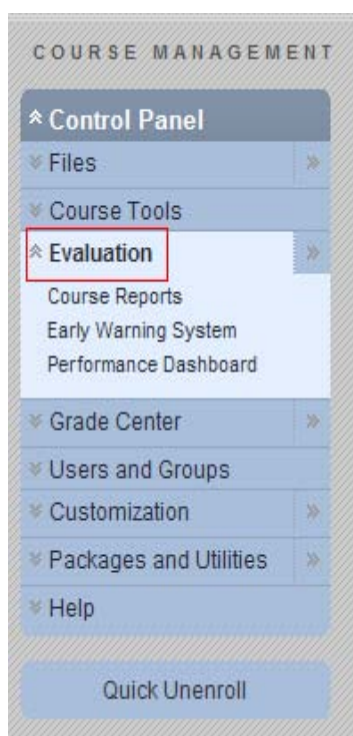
COURSE MANAGEMENT

Control Panel

Files

Course Tools

Evaluation

Course Reports

Early Warning System

Performance Dashboard

Grade Center

Users and Groups

Customization

Packages and Utilities

Help

Quick Unenroll